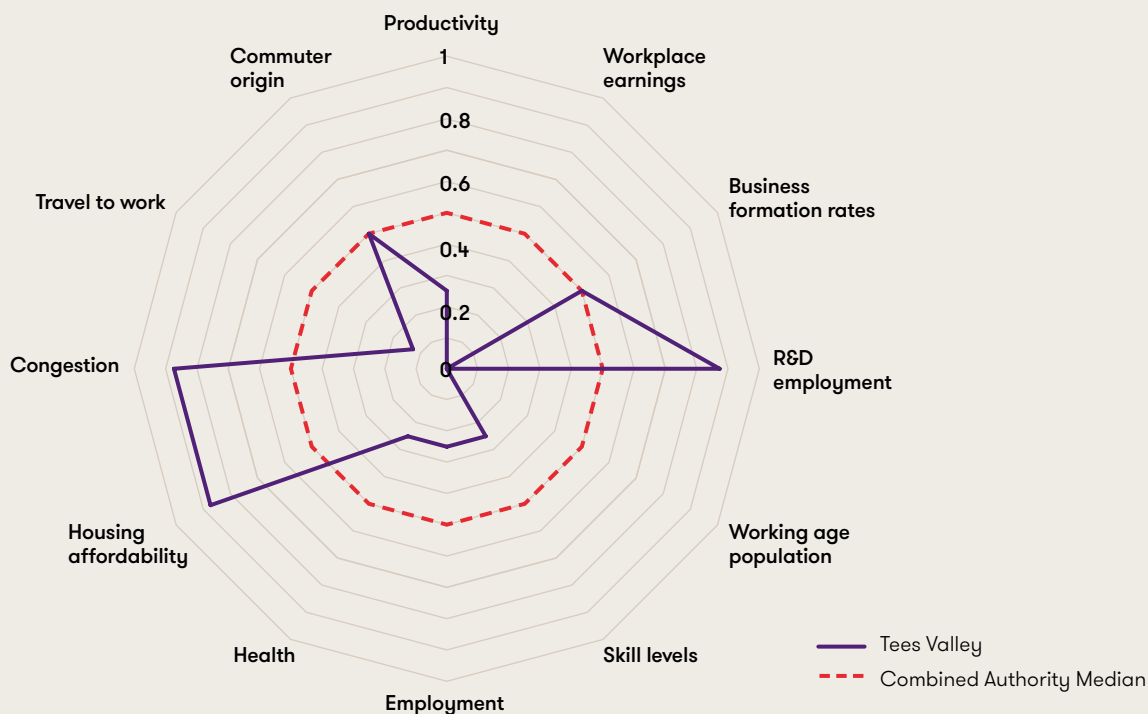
Productivity

Workplace earnings

Business formation rates

R&D employment

Working age population

Skill levels

Employment

Health

Housing affordability

Congestion

Travel to work

Commuter origin

1
0.8
0.6
0.4
0.2
0

Tees Valley
Combined Authority Median